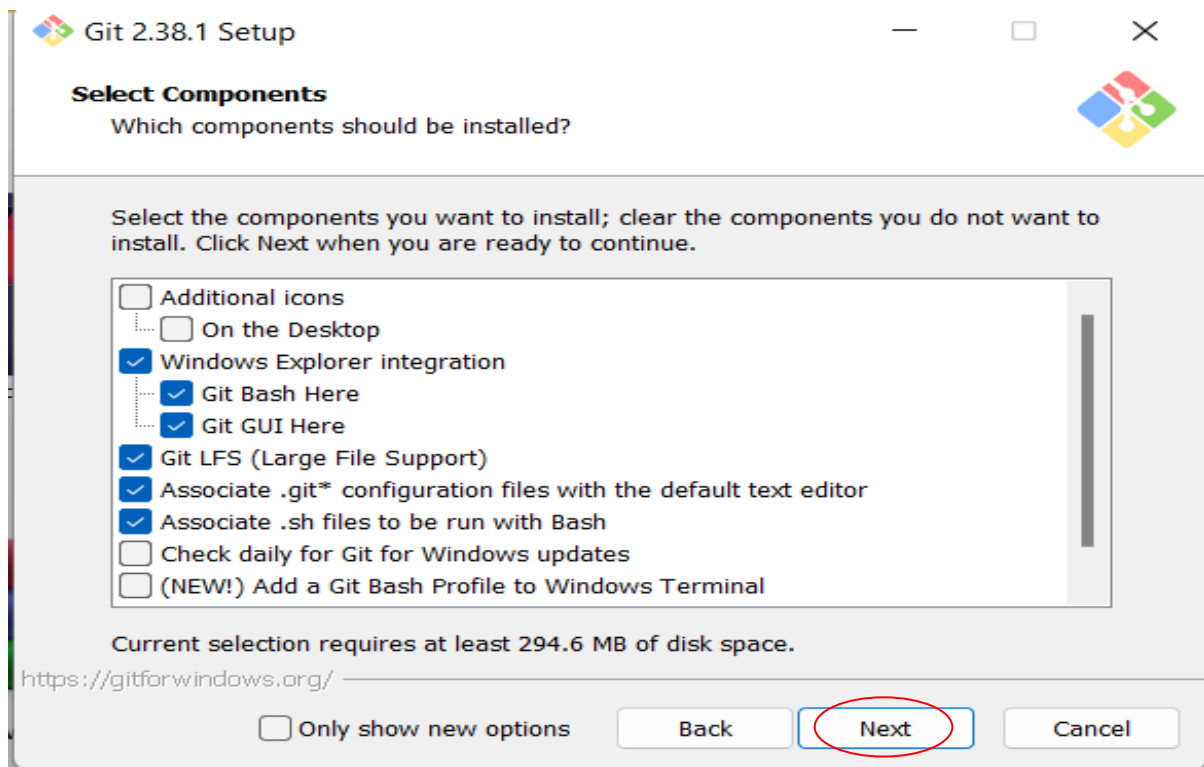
Git 2.38.1 Setup

Select Components
Which components should be installed?

Select the components you want to install; clear the components you do not want to install. Click Next when you are ready to continue.

Additional icons
On the Desktop
Windows Explorer integration
Git Bash Here
Git GUI Here
Git LFS (Large File Support)
Associate .git* configuration files with the default text editor
Associate .sh files to be run with Bash
Check daily for Git for Windows updates
(NEW!) Add a Git Bash Profile to Windows Terminal

Current selection requires at least 294.6 MB of disk space.

https://gitforwindows.org/

Only show new options
Back
Next
Cancel